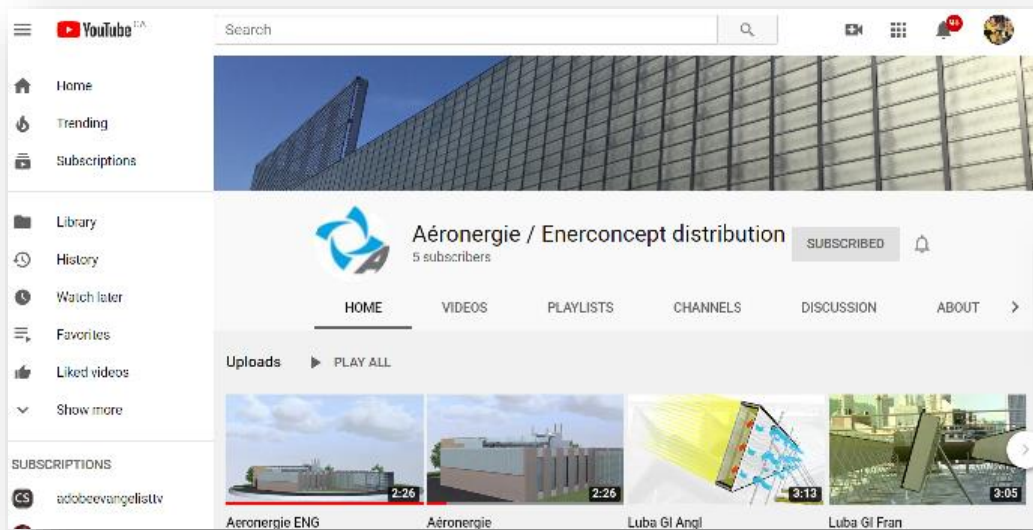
YouTube CA

Search

Home
Trending
Subscriptions

Library
History
Watch later
Favorites
Liked videos
Show more

SUBSCRIPTIONS
adobeevangelisttv

Aéronergie / Enerconcept distribution
5 subscribers

SUBSCRIBED

HOME VIDEOS PLAYLISTS CHANNELS DISCUSSION ABOUT

Uploads ▶ PLAY ALL

2:26
Aeronergie ENG

2:26
Aéronergie

3:13
Luba GI Angl

3:05
Luba GI Fran